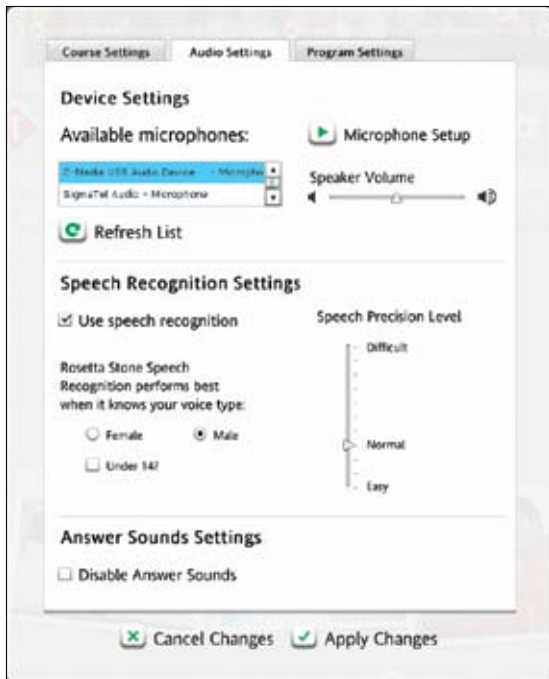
Course Settings | Audio Settings | Program Settings

Device Settings

Available microphones:

Microphone Setup

Z-Media USB Audio Device - Micropho
SigmaTel Audio - Microphone

Speaker Volume

Refresh List

Speech Recognition Settings

Use speech recognition

Speech Precision Level

Difficult

Rosetta Stone Speech Recognition performs best when it knows your voice type:

Female

Male

Under 14?

Normal

Easy

Answer Sounds Settings

Disable Answer Sounds

Cancel Changes

Apply Changes